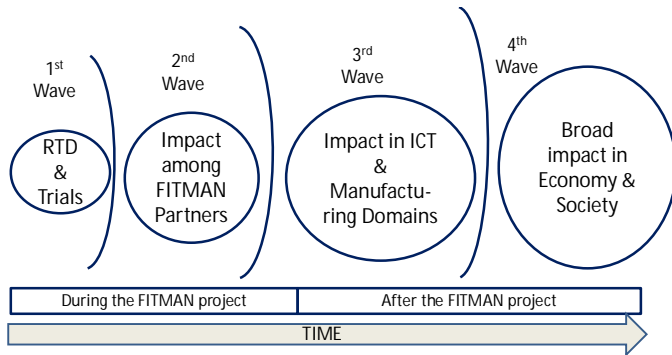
1$^{st}$ Wave

RTD & Trials

2$^{nd}$ Wave

Impact among FITMAN Partners

3$^{rd}$ Wave

Impact in ICT & Manufactu-ring Domains

4$^{th}$ Wave

Broad impact in Economy & Society

| During the FITMAN project | After the FITMAN project |
|---|---|

TIME